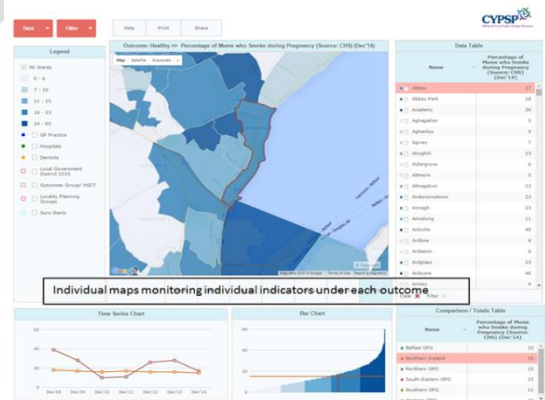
Data Filter Help Print Share

CYPSP

Legend

NI Wards
0 - 6
7 - 10
11 - 15
16 - 23
24 - 60
GP Practice
Hospitals
Dentists
Local Government District 2015
Outcomes Group/ MSCT
Locality Planning Groups
Sure Starts

Outcome: Healthy >> Percentage of Mums who Smoke during Pregnancy (Source: CHS) (Dec'14)

Map Satellite Streets

Data Table

| Name | Percentage of Mums who Smoke during Pregnancy (Source: CHS) (Dec'14) |
|---|---|
| Abbey | 17 |
| Abbey Park | 19 |
| Academy | 36 |
| Aghagallon | 5 |
| Aghanloo | 6 |
| Agivey | 7 |
| Ahoghill | 13 |
| Aldergrove | 6 |
| Allmore | 5 |
| Altnagelvin | 13 |
| Andersonstown | 23 |
| Annagh | 23 |
| Annalong | 11 |
| Antiville | 40 |
| Ardboe | 6 |
| Ardeen | 6 |
| Ardglass | 23 |
| Ardoyne | 46 |
| Armes | 6 |

Individual maps monitoring individual indicators under each outcome

Time Series Chart

60
40
20
0
Dec'08 Dec'09 Dec'10 Dec'11 Dec'12 Dec'13 Dec'14

Bar Chart

Comparison / Totals Table

| Name | Percentage of Mums who Smoke during Pregnancy (Source: CHS) (Dec'14) |
|---|---|
| Belfast OPG | 25 |
| Northern Ireland | 15 |
| Northern OPG | 15 |
| South Eastern OPG | 15 |
| Southern OPG | 15 |